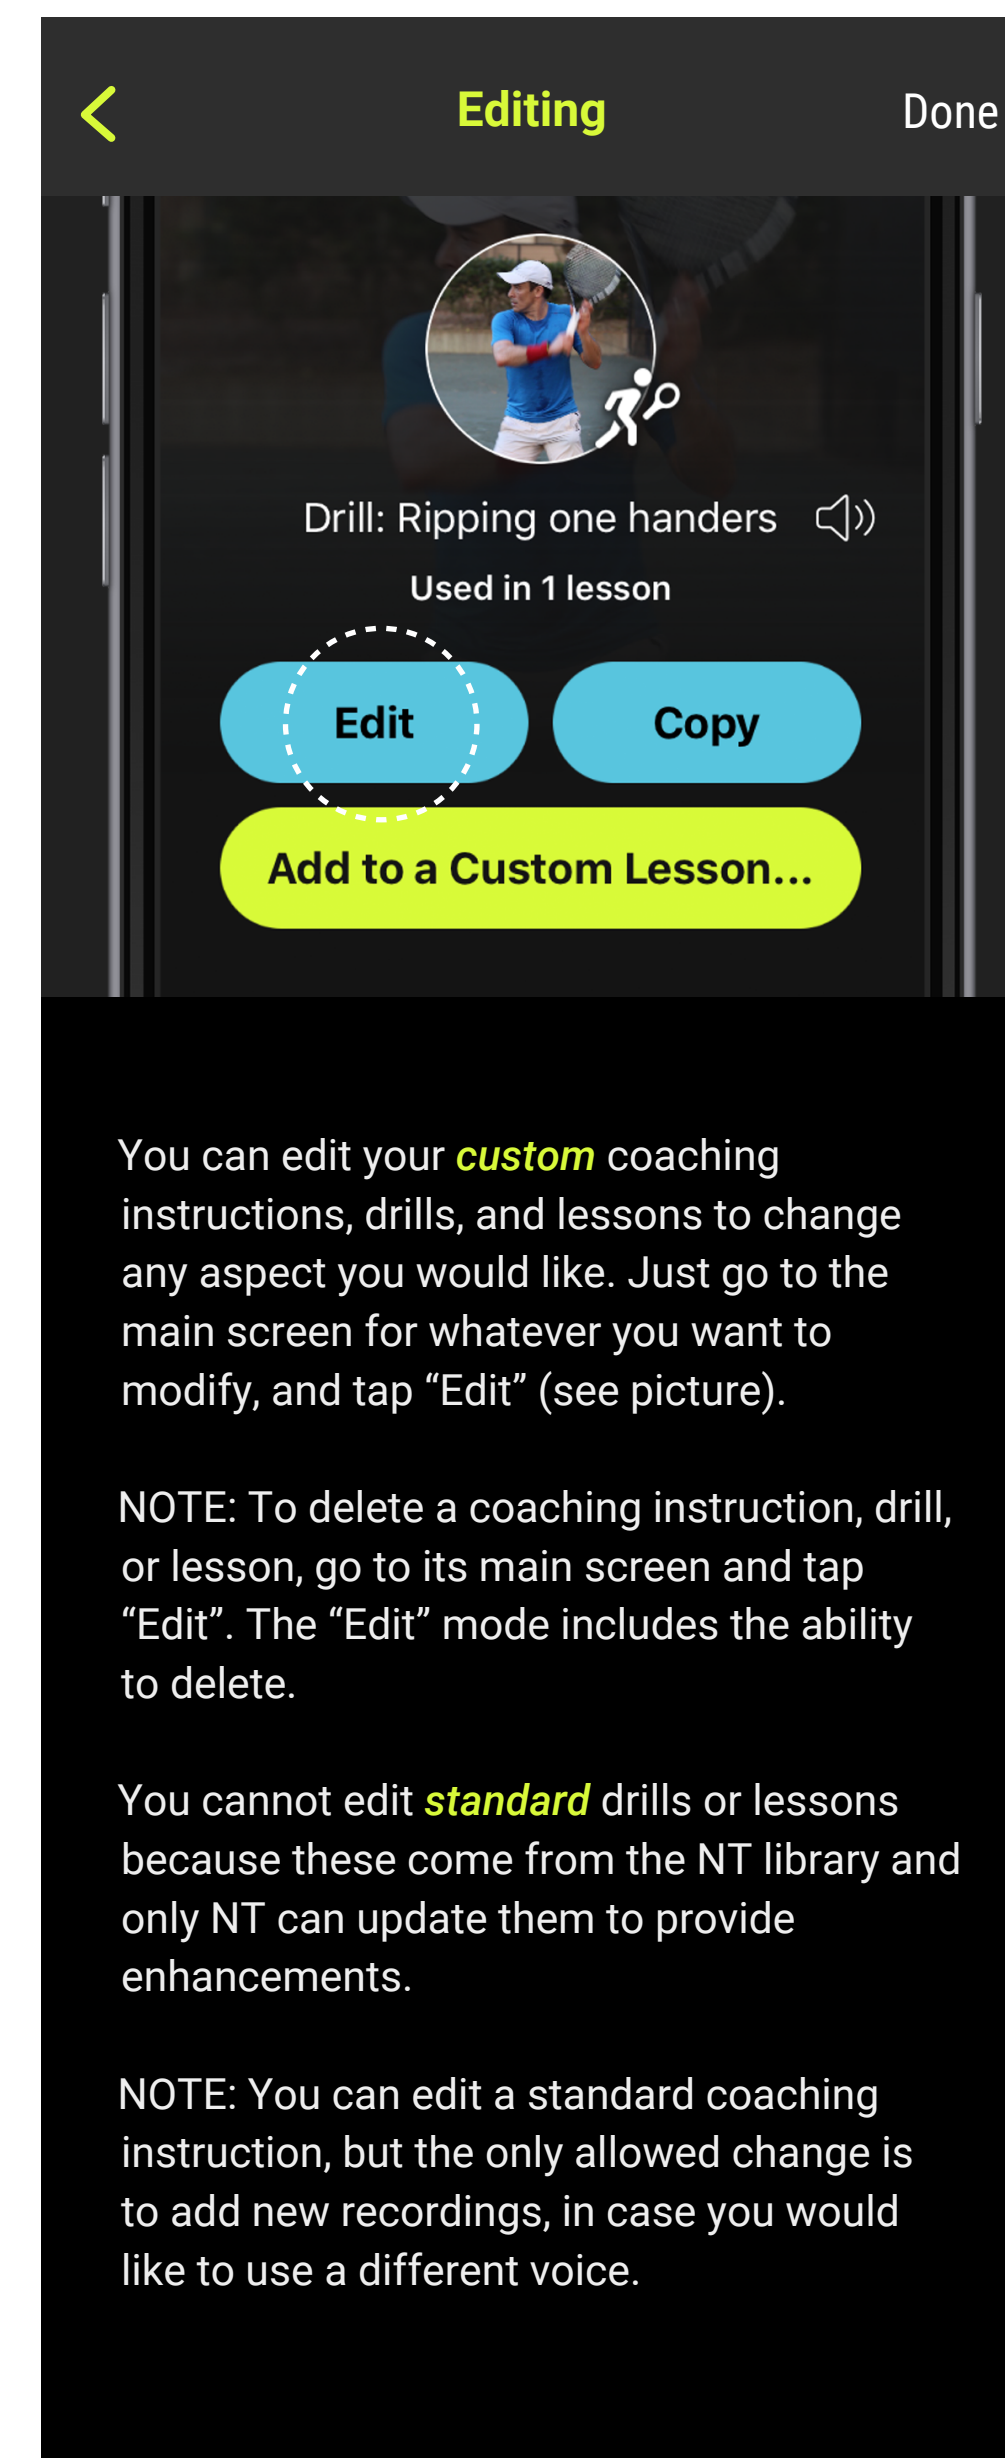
Editing

Done

Drill: Ripping one handers

Used in 1 lesson

Edit

Copy

Add to a Custom Lesson...

You can edit your custom coaching instructions, drills, and lessons to change any aspect you would like. Just go to the main screen for whatever you want to modify, and tap “Edit” (see picture).

NOTE: To delete a coaching instruction, drill, or lesson, go to its main screen and tap “Edit”. The “Edit” mode includes the ability to delete.

You cannot edit standard drills or lessons because these come from the NT library and only NT can update them to provide enhancements.

NOTE: You can edit a standard coaching instruction, but the only allowed change is to add new recordings, in case you would like to use a different voice.